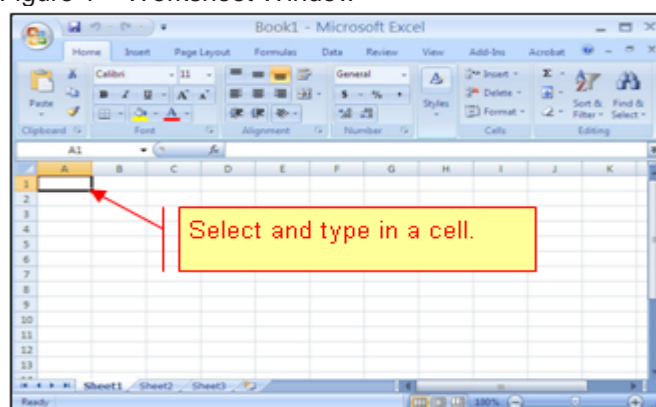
Figure 4 - Worksheet Window

Book1 - Microsoft Excel

Home Insert Page Layout Formulas Data Review View Add-Ins Acrobat

Calibri 11 General Insert Delete Format

Paste Styles Sort & Filter Find & Select

Clipboard Font Alignment Number Cells Editing

A1 $f_x$

A B C D E F G H I J K

1
2
3
4
5
6
7
8
9
10
11
12
13

Select and type in a cell.

Sheet1 Sheet2 Sheet3

Ready 100%